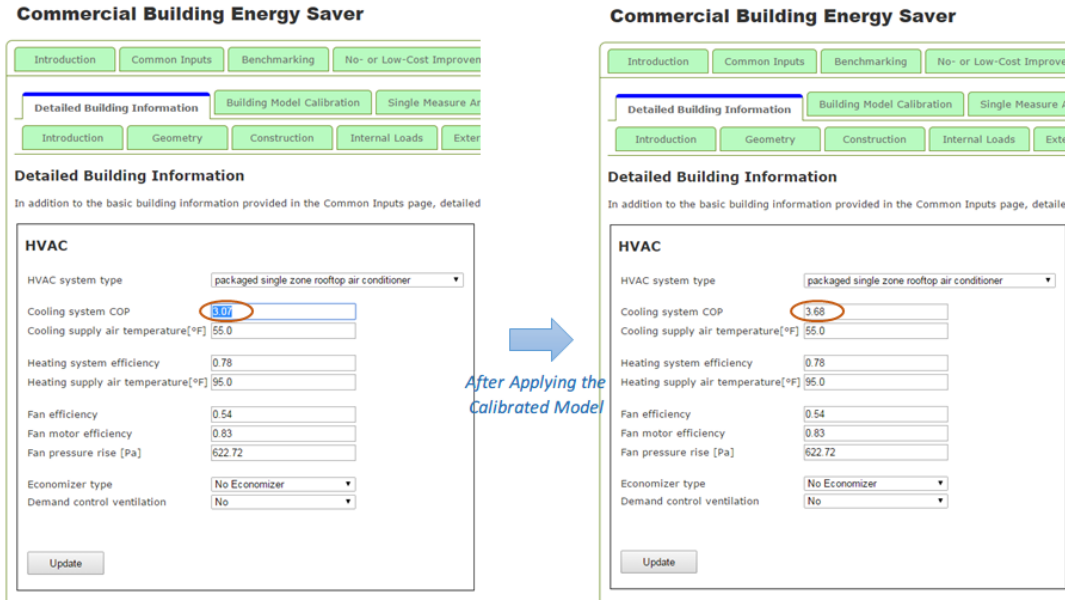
Commercial Building Energy Saver

Introduction | Common Inputs | Benchmarking | No- or Low-Cost Improven

Detailed Building Information | Building Model Calibration | Single Measure A

Introduction | Geometry | Construction | Internal Loads | Exter

Detailed Building Information

In addition to the basic building information provided in the Common Inputs page, detailed

HVAC

HVAC system type: packaged single zone rooftop air conditioner

Cooling system COP: 3.07
Cooling supply air temperature[°F]: 55.0

Heating system efficiency: 0.78
Heating supply air temperature[°F]: 95.0

Fan efficiency: 0.54
Fan motor efficiency: 0.83
Fan pressure rise [Pa]: 622.72

Economizer type: No Economizer
Demand control ventilation: No

Update

After Applying the Calibrated Model

Commercial Building Energy Saver

Introduction | Common Inputs | Benchmarking | No- or Low-Cost Improve

Detailed Building Information | Building Model Calibration | Single Measure A

Introduction | Geometry | Construction | Internal Loads | Exte

Detailed Building Information

In addition to the basic building information provided in the Common Inputs page, detaile

HVAC

HVAC system type: packaged single zone rooftop air conditioner

Cooling system COP: 3.68
Cooling supply air temperature[°F]: 55.0

Heating system efficiency: 0.78
Heating supply air temperature[°F]: 95.0

Fan efficiency: 0.54
Fan motor efficiency: 0.83
Fan pressure rise [Pa]: 622.72

Economizer type: No Economizer
Demand control ventilation: No

Update